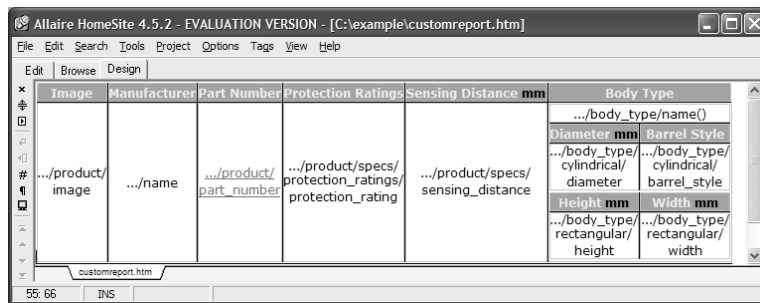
Allaire HomeSite 4.5.2 - EVALUATION VERSION - [C:\example\customreport.htm]

File Edit Search Tools Project Options Tags View Help

Edit Browse Design

| Image | Manufacturer | Part Number | Protection Ratings | Sensing Distance mm | Body Type |
|---|---|---|---|---|---|
| .../product/image | .../name | .../product/part_number | .../product/specs/protection_ratings/protection_rating | .../product/specs/sensing_distance | .../body_type/name() |

| Diameter mm | Barrel Style |
|---|---|
| .../body_type/cylindrical/diameter | .../body_type/cylindrical/barrel_style |
| Height mm | Width mm |
| .../body_type/rectangular/height | .../body_type/rectangular/width |

customreport.htm

55: 66 INS